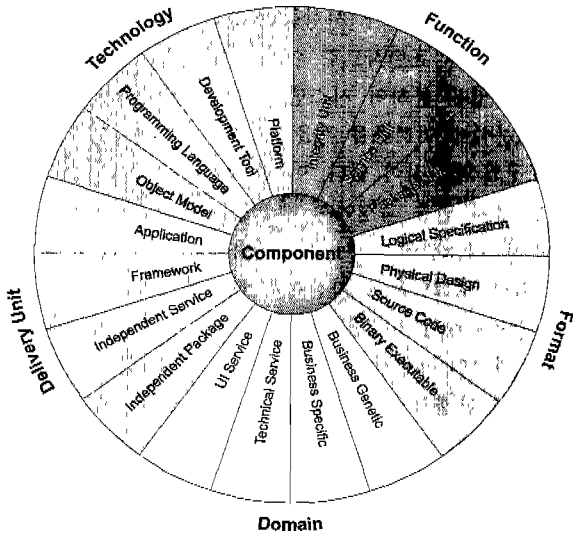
Technology

Function

Format

Domain

Delivery Unit

Component

Platform

Development Tool

Programming Language

Object Model

Application

Framework

Independent Service

Independent Package

UI Service

Technical Service

Business Specific

Business Generic

Binary Executable

Source Code

Physical Design

Logical Specification

Interface Unit

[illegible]